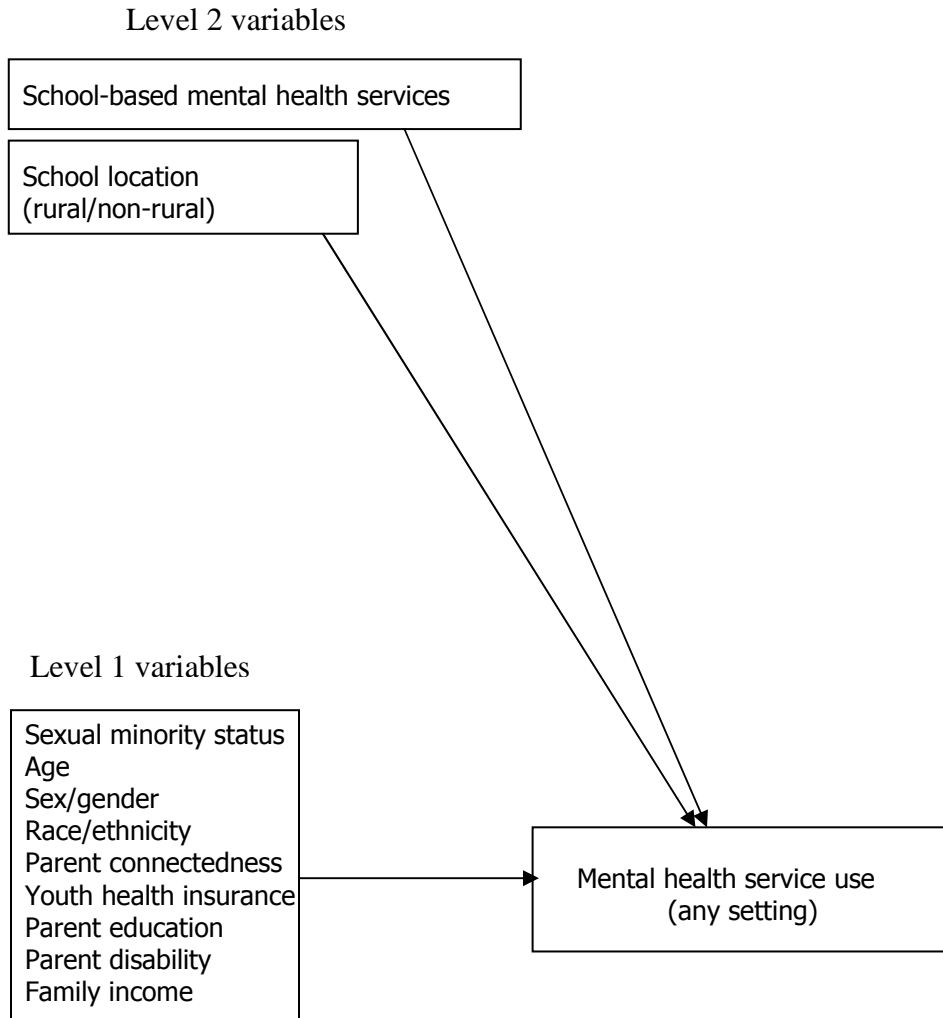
Level 2 variables

School-based mental health services

School location
(rural/non-rural)

Level 1 variables

Sexual minority status
Age
Sex/gender
Race/ethnicity
Parent connectedness
Youth health insurance
Parent education
Parent disability
Family income

Mental health service use
(any setting)